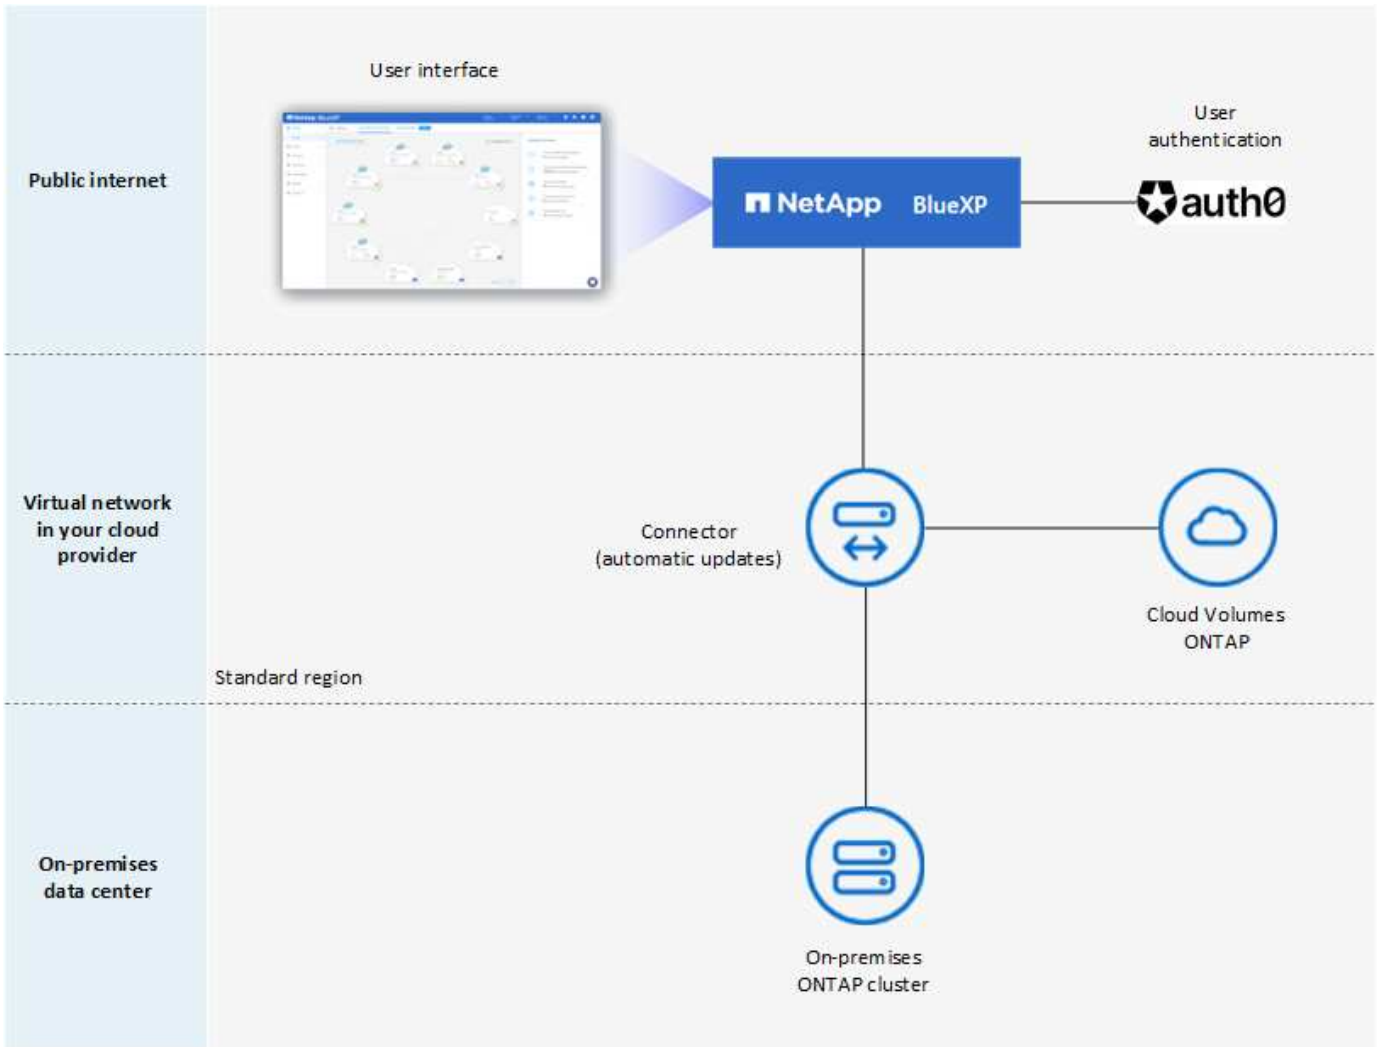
Public internet

User interface

NetApp BlueXP

User authentication

auth0

Virtual network in your cloud provider

Connector (automatic updates)

Cloud Volumes ONTAP

Standard region

On-premises data center

On-premises ONTAP cluster